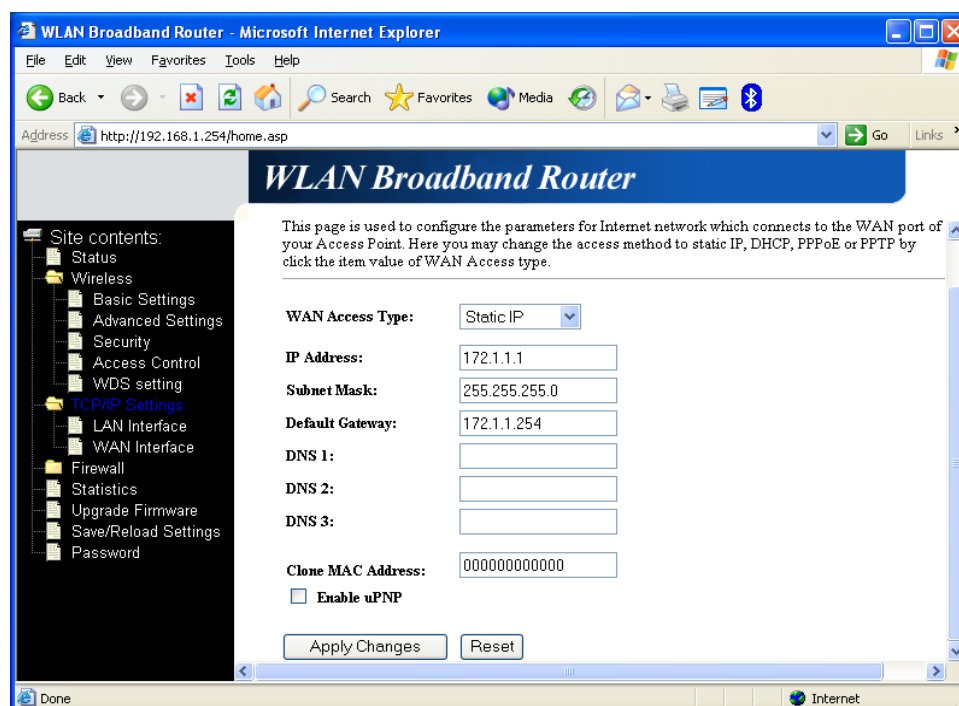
WLAN Broadband Router - Microsoft Internet Explorer

File Edit View Favorites Tools Help

Back Search Favorites Media

Address http://192.168.1.254/home.asp Go Links

WLAN Broadband Router

Site contents:
Status
Wireless
Basic Settings
Advanced Settings
Security
Access Control
WDS setting
TCP/IP Settings
LAN Interface
WAN Interface
Firewall
Statistics
Upgrade Firmware
Save/Reload Settings
Password

This page is used to configure the parameters for Internet network which connects to the WAN port of your Access Point. Here you may change the access method to static IP, DHCP, PPPoE or PPTP by click the item value of WAN Access type.

| | |
|---|---|
| WAN Access Type: | Static IP |
| IP Address: | 172.1.1.1 |
| Subnet Mask: | 255.255.255.0 |
| Default Gateway: | 172.1.1.254 |
| DNS 1: | |
| DNS 2: | |
| DNS 3: | |
| Clone MAC Address: | 000000000000 |

Enable uPNP

Apply Changes Reset

Done Internet